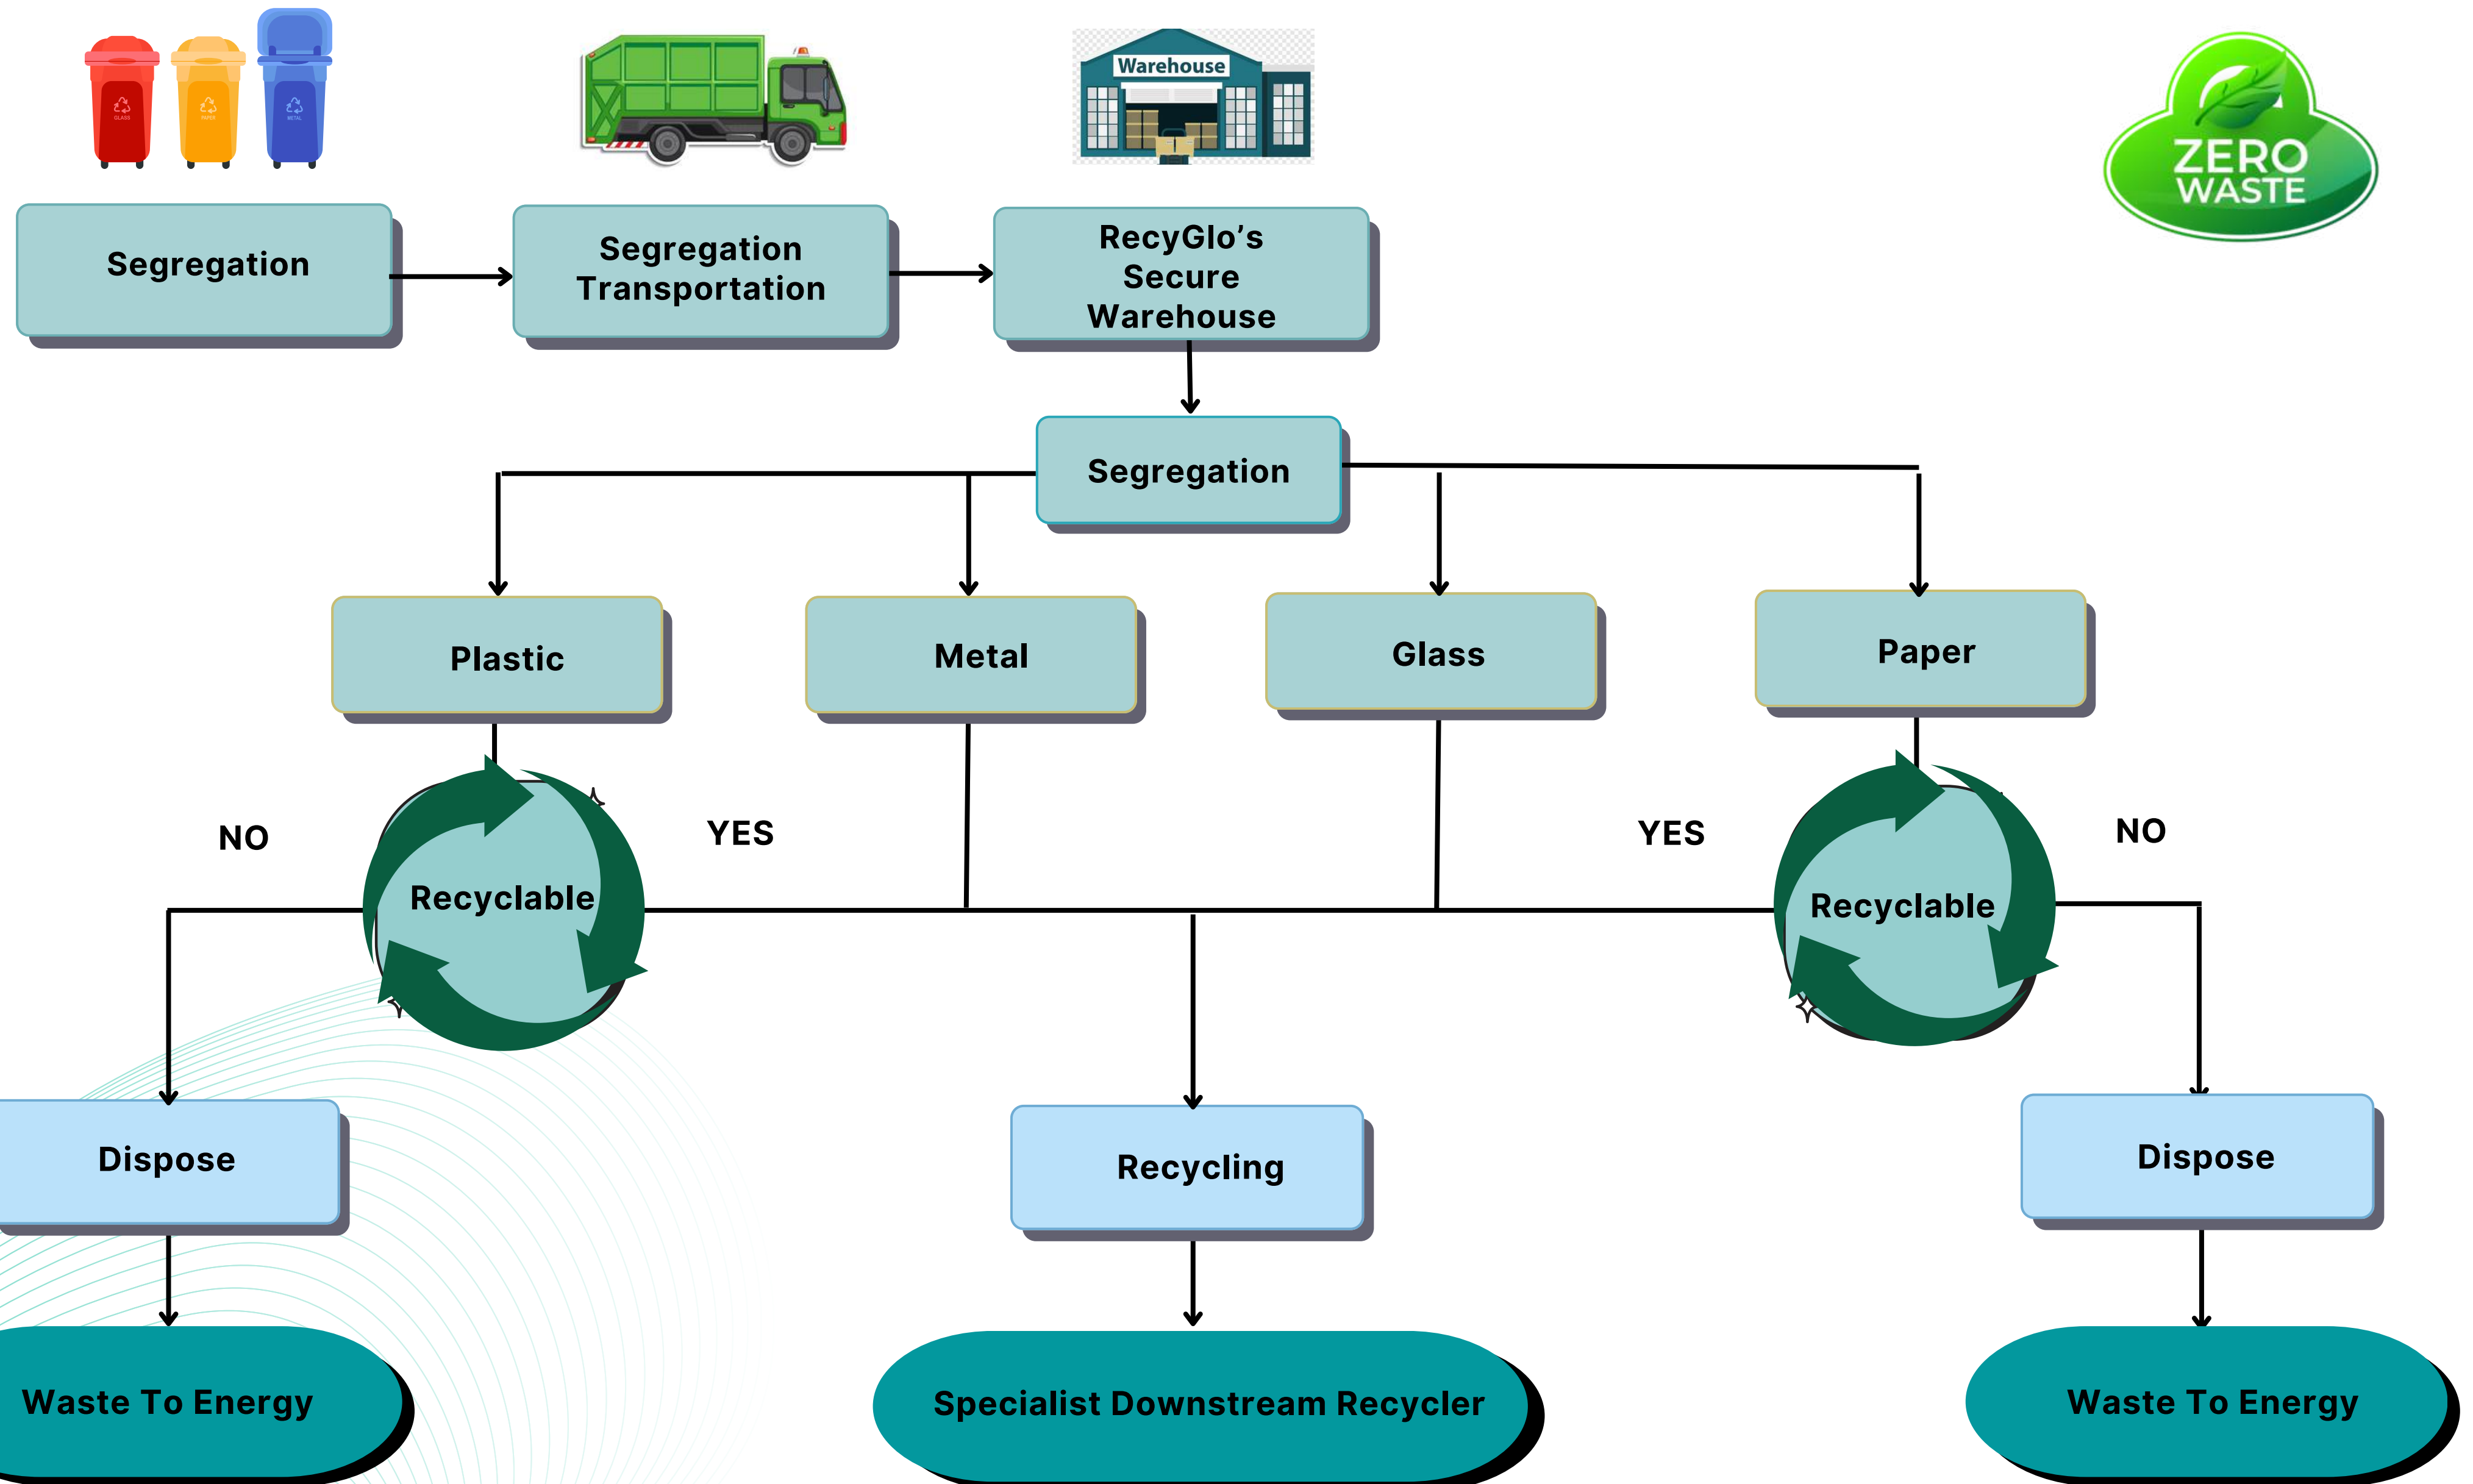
Warehouse

ZERO WASTE

Segregation

Segregation Transportation

RecyGlo’s Secure Warehouse

Segregation

Plastic

Metal

Glass

Paper

NO

Recyclable

YES

YES

Recyclable

NO

Dispose

Recycling

Dispose

Waste To Energy

Specialist Downstream Recycler

Waste To Energy